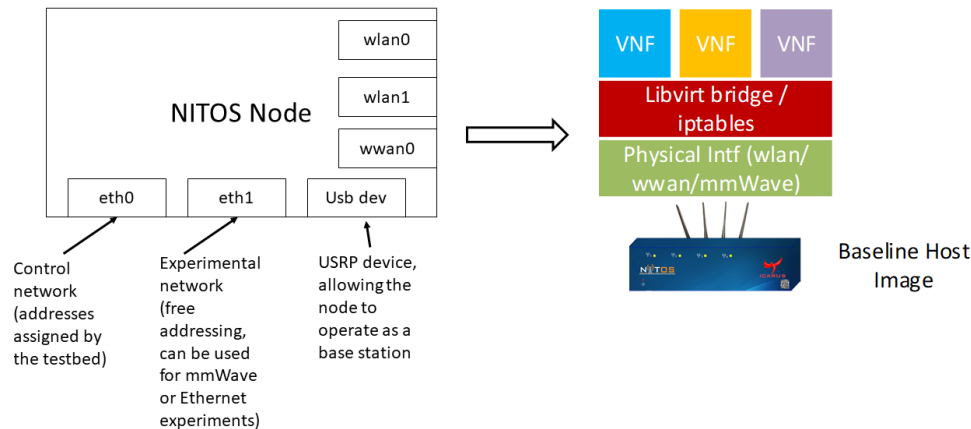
NITOS Node

wlan0

wlan1

wwan0

eth0

eth1

Usb dev

Control network (addresses assigned by the testbed)

Experimental network (free addressing, can be used for mmWave or Ethernet experiments)

USRP device, allowing the node to operate as a base station

VNF

VNF

VNF

Libvirt bridge / iptables

Physical Intf (wlan/ wwan/mmWave)

NITOS

ICARUS

Baseline Host Image